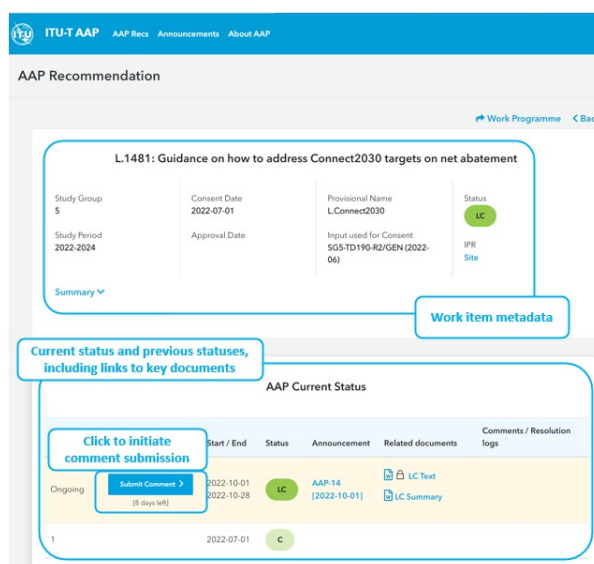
ITU ITU-T AAP AAP Recs Announcements About AAP

AAP Recommendation

Work Programme < Bac

L.1481: Guidance on how to address Connect2030 targets on net abatement

Study Group
5

Consent Date
2022-07-01

Provisional Name
L.Connect2030

Status
LC

Study Period
2022-2024

Approval Date

Input used for Consent
SG5-TD190-R2/GEN (2022-06)

IPR
Site

Summary

Work item metadata

Current status and previous statuses, including links to key documents

AAP Current Status

Click to initiate comment submission

| | Start / End | Status | Announcement | Related documents | Comments / Resolution logs |
|---|---|---|---|---|---|
| Ongoing Submit Comment > [8 days left] | 2022-10-01 2022-10-28 | LC | AAP-14 [2022-10-01] | LC Text LC Summary | |
| 1 | 2022-07-01 | C | | | |